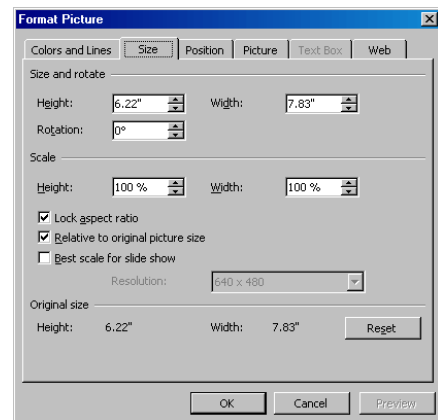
Format Picture

Colors and Lines | Size | Position | Picture | Text Box | Web

Size and rotate

Height: 6.22" Width: 7.83"

Rotation: 0°

Scale

Height: 100 % Width: 100 %

Lock aspect ratio

Relative to original picture size

Best scale for slide show

Resolution: 640 x 480

Original size

Height: 6.22" Width: 7.83" Reset

OK Cancel Preview